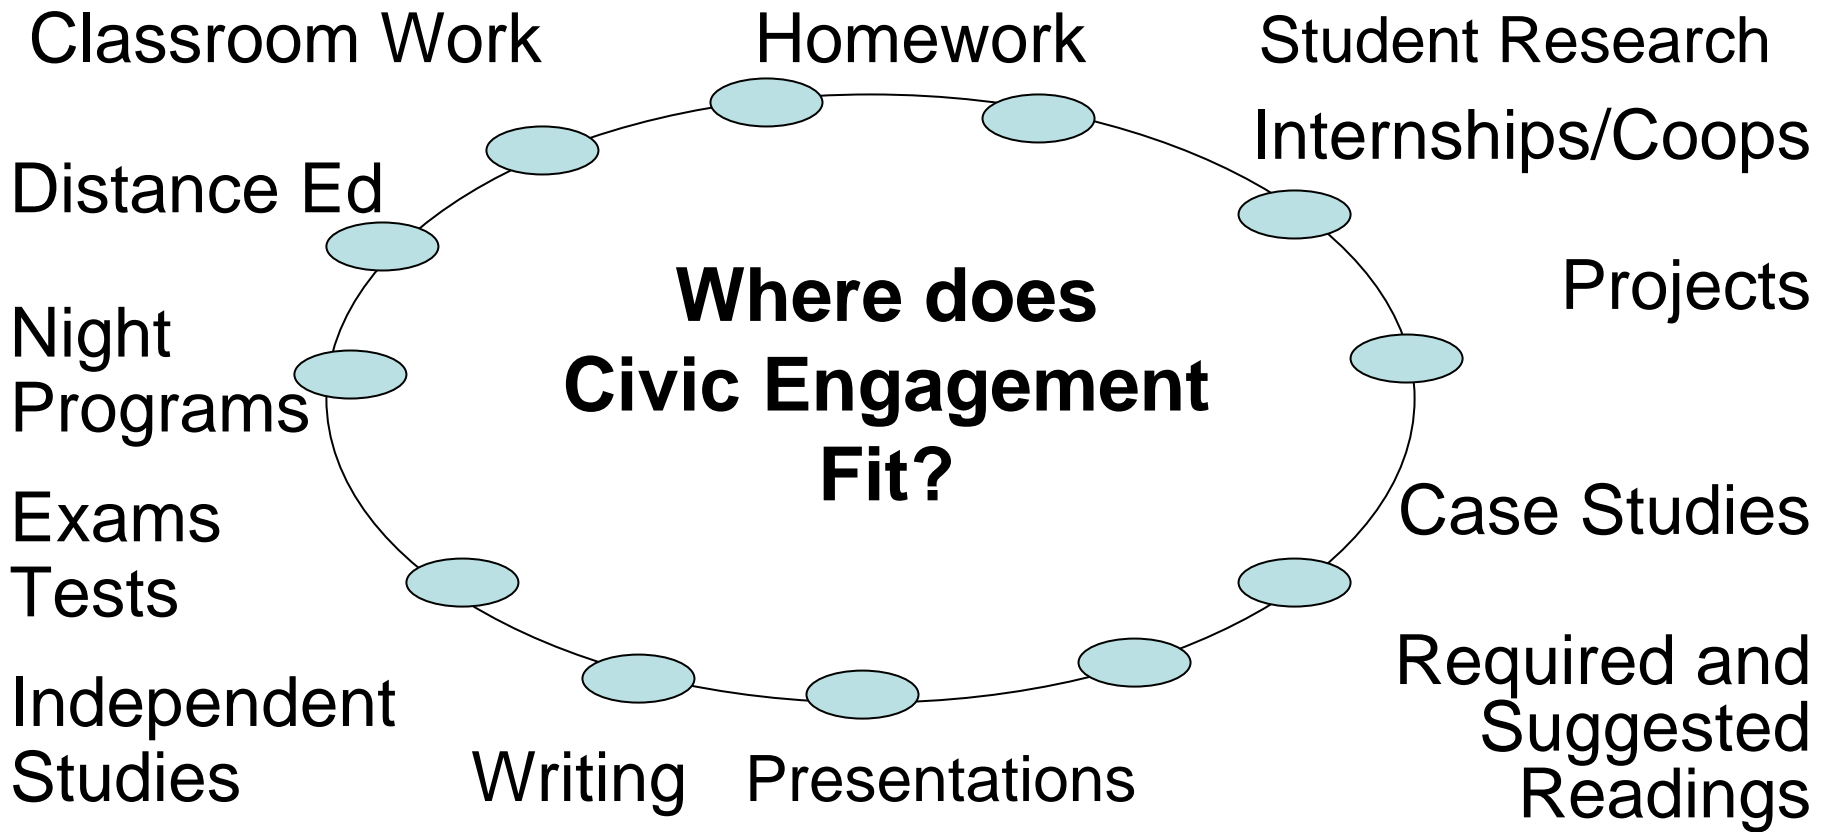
Classroom Work

Homework

Student Research

Internships/Coops

Distance Ed

Projects

Where does Civic Engagement Fit?

Night Programs

Exams Tests

Case Studies

Required and Suggested Readings

Independent Studies

Writing

Presentations